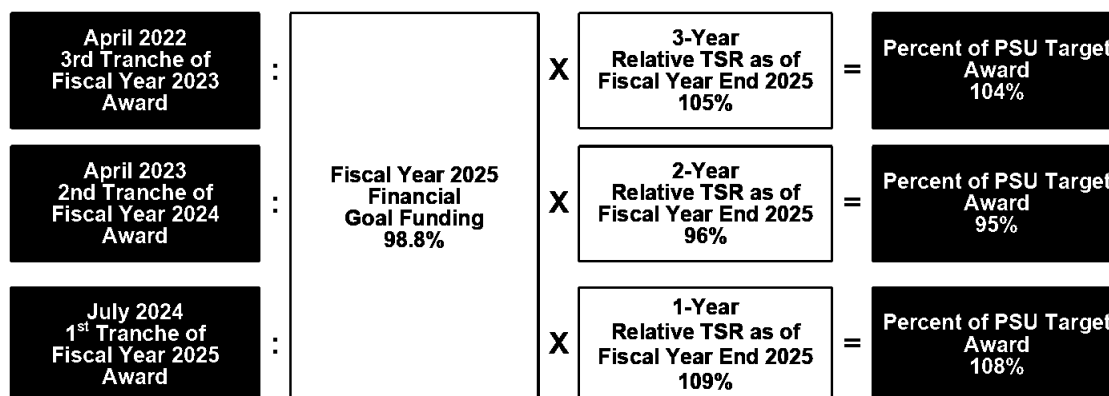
April 2022
3rd Tranche of Fiscal Year 2023 Award

:

Fiscal Year 2025 Financial Goal Funding 98.8%

X

3-Year Relative TSR as of Fiscal Year End 2025 105%

=

Percent of PSU Target Award 104%

April 2023
2nd Tranche of Fiscal Year 2024 Award

:

X

2-Year Relative TSR as of Fiscal Year End 2025 96%

=

Percent of PSU Target Award 95%

July 2024
1$^{st}$ Tranche of Fiscal Year 2025 Award

:

X

1-Year Relative TSR as of Fiscal Year End 2025 109%

=

Percent of PSU Target Award 108%